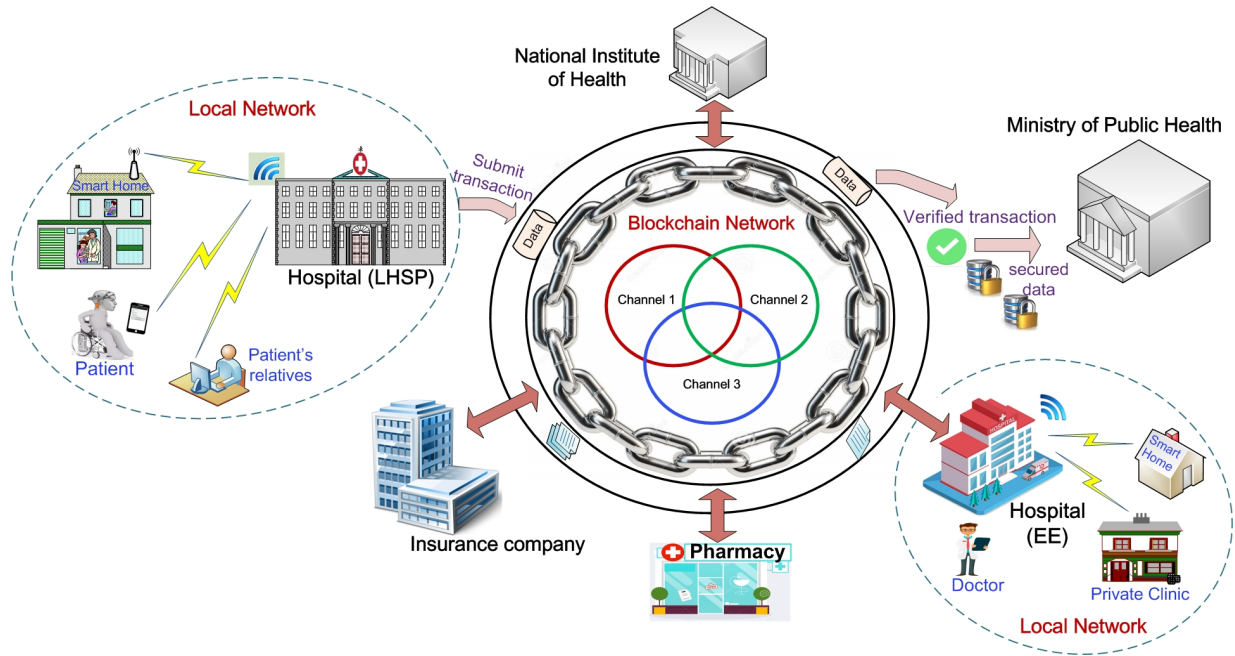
National Institute of Health

Local Network

Smart Home

Hospital (LHSP)

Patient

Patient's relatives

Submit transaction

Data

Blockchain Network

Channel 1

Channel 2

Channel 3

Data

Ministry of Public Health

Verified transaction

secured data

Insurance company

Pharmacy

Smart Home

Hospital (EE)

Doctor

Private Clinic

Local Network